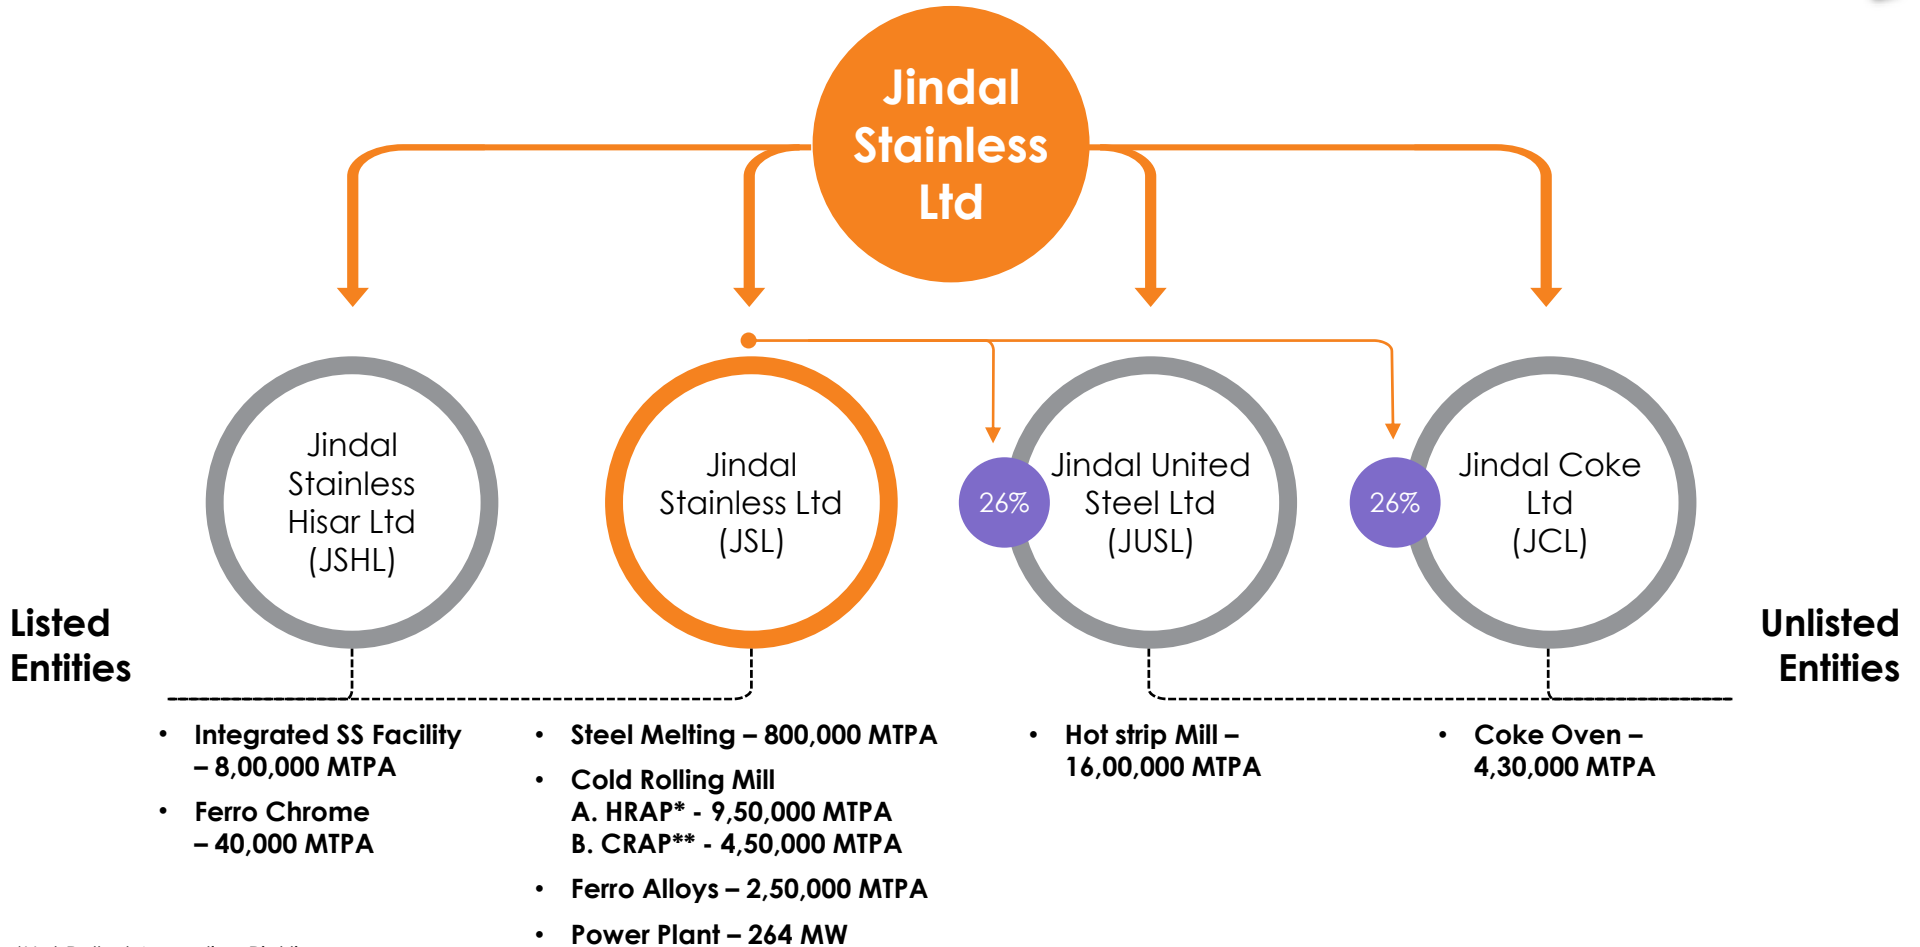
Jindal Stainless Ltd

Jindal Stainless Hisar Ltd (JSHL)

Jindal Stainless Ltd (JSL)

26%

Jindal United Steel Ltd (JUSL)

26%

Jindal Coke Ltd (JCL)

Listed Entities

Unlisted Entities

- Integrated SS Facility – 8,00,000 MTPA
- Ferro Chrome – 40,000 MTPA

- Steel Melting – 800,000 MTPA
- Cold Rolling Mill
A. HRAP* - 9,50,000 MTPA
B. CRAP** - 4,50,000 MTPA
- Ferro Alloys – 2,50,000 MTPA
- Power Plant – 264 MW

- Hot strip Mill – 16,00,000 MTPA

- Coke Oven – 4,30,000 MTPA

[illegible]